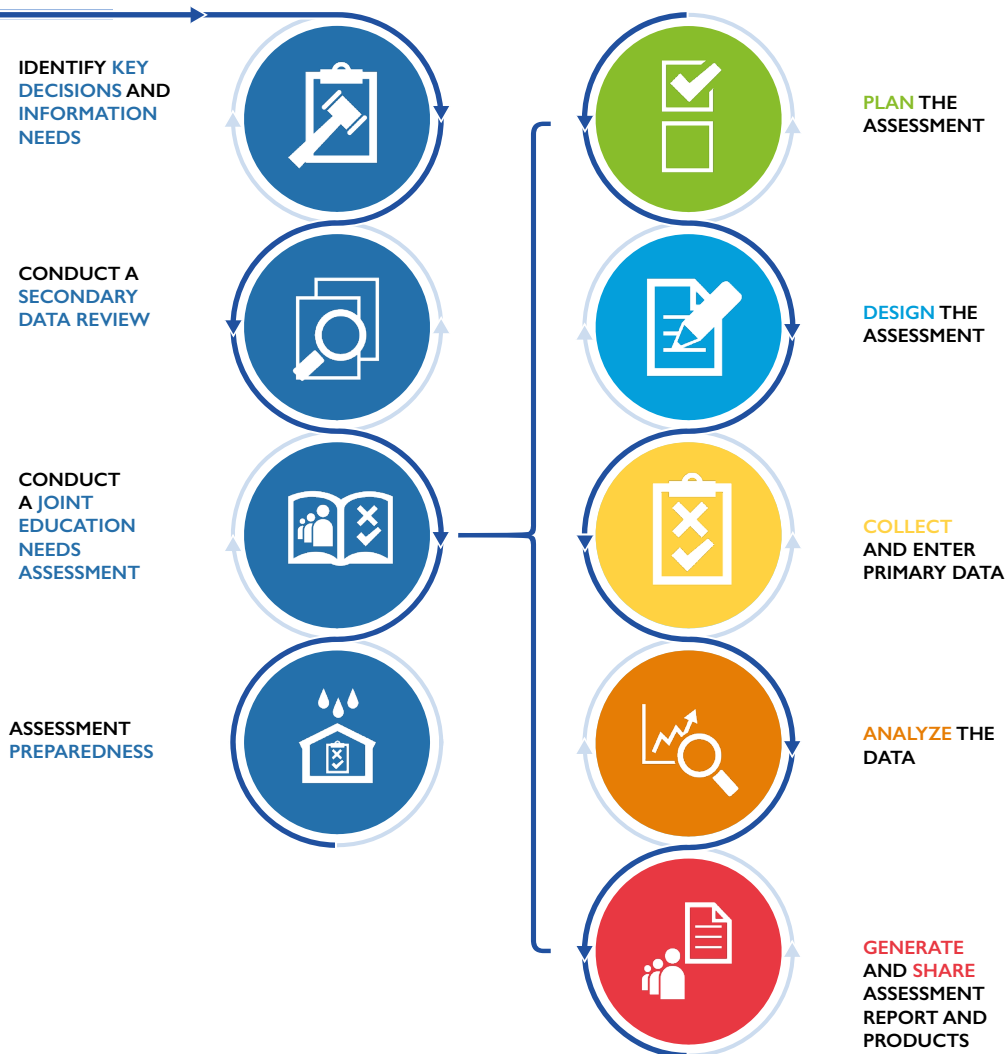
IDENTIFY KEY DECISIONS AND INFORMATION NEEDS

CONDUCT A SECONDARY DATA REVIEW

CONDUCT A JOINT EDUCATION NEEDS ASSESSMENT

ASSESSMENT PREPAREDNESS

PLAN THE ASSESSMENT

DESIGN THE ASSESSMENT

COLLECT AND ENTER PRIMARY DATA

ANALYZE THE DATA

GENERATE AND SHARE ASSESSMENT REPORT AND PRODUCTS